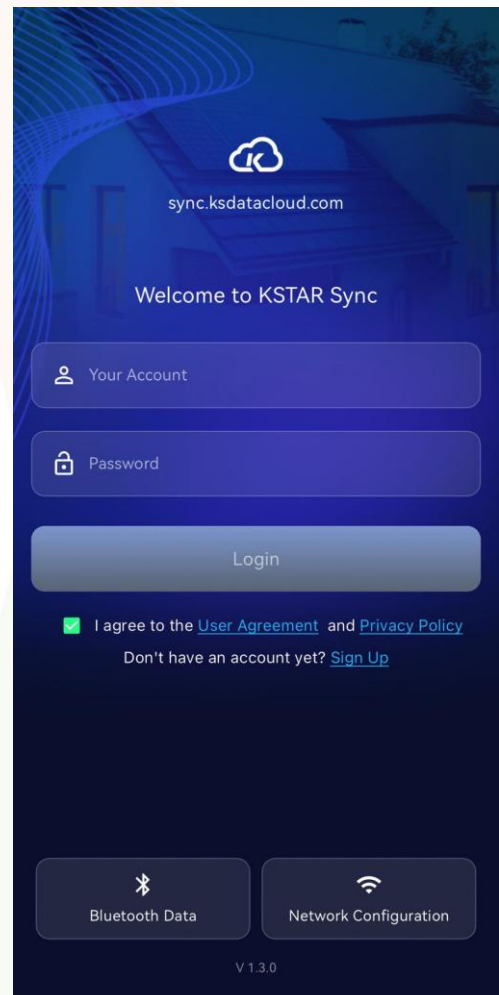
sync.ksdatacloud.com

Welcome to KSTAR Sync

Your Account

Password

Login

I agree to the User Agreement and Privacy Policy

Don't have an account yet? Sign Up

Bluetooth Data

Network Configuration

V 1.3.0